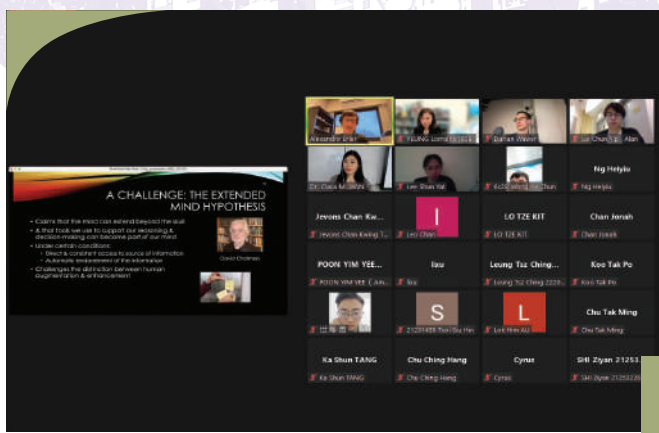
A CHALLENGE: THE EXTENDED MIND HYPOTHESIS

- Claims that the mind can extend beyond the skull
- & that tools we use to support our reasoning & decision-making can become part of our mind
- Under certain conditions:
  - Direct & constant access to source of information
  - Automatic endorsement of the information
- Challenges the distinction between human augmentation & enhancement

David Chalmers

Alexandre Erler

YEUNG Lorna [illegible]

Dorian Wiener

Lui Chun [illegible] Alan

Dr. Claris M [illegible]

Lee Shun Yat

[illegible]

Ng Helylo

Ng Helylo

Jevons Chan Kw...

Jevons Chan Kwing T...

I

Leo Chan

LO TZE KIT

LO TZE KIT

Chan Jenah

Chan Jenah

POON YIM YEE...

POON YIM YEE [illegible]

Iau

Iau

Leung Tsz Ching...

Leung Tsz Ching 2220...

Koo Tak Po

Koo Tak Po

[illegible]

S

21201455 Tsoi Siu Hin

L

Lok Him AU

Chu Tak Ming

Chu Tak Ming

Ka Shun TANG

Ka Shun TANG

Chu Ching Hang

Chu Ching Hang

Cyrus

Cyrus

SHI Ziyan 21253...

SHI Ziyan 21253...